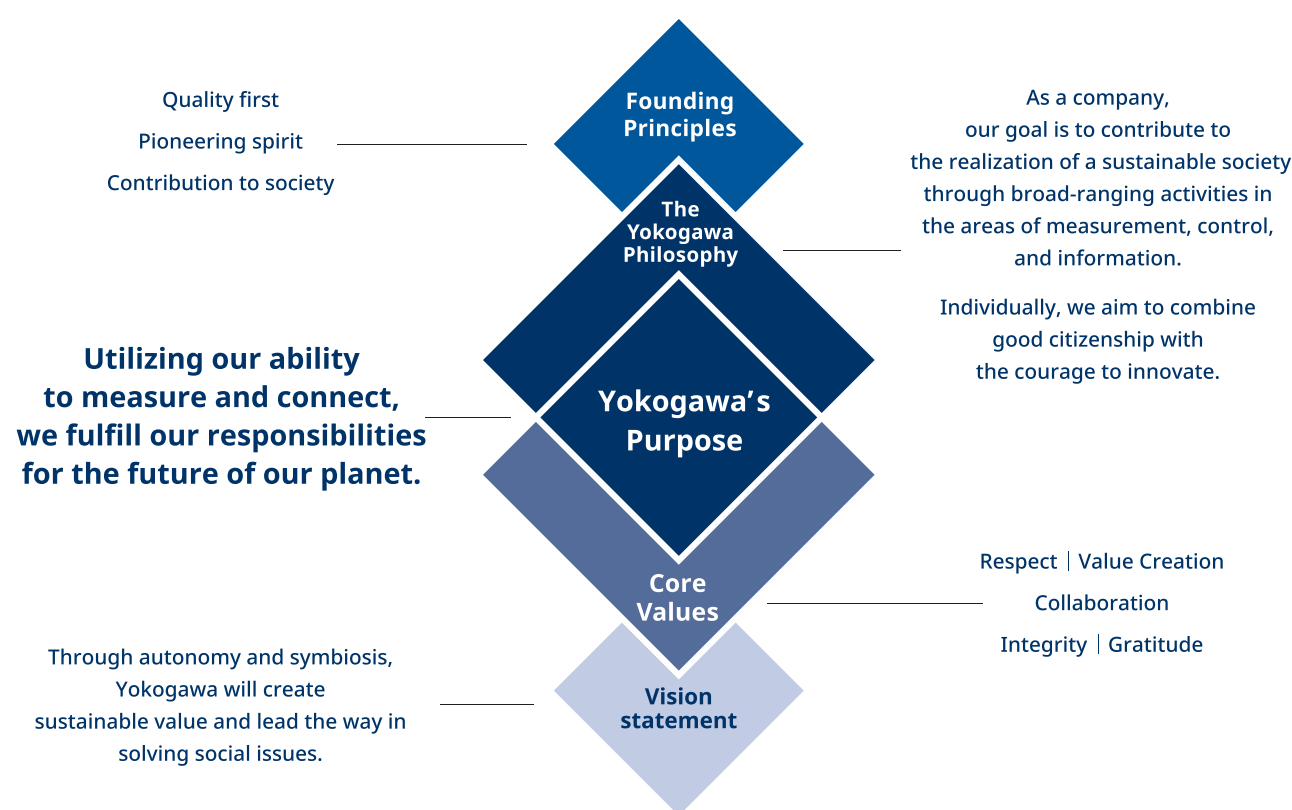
Quality first
Pioneering spirit
Contribution to society

Founding Principles

As a company, our goal is to contribute to the realization of a sustainable society through broad-ranging activities in the areas of measurement, control, and information.

Individually, we aim to combine good citizenship with the courage to innovate.

The Yokogawa Philosophy

Utilizing our ability to measure and connect, we fulfill our responsibilities for the future of our planet.

Yokogawa's Purpose

Core Values

Respect | Value Creation
Collaboration
Integrity | Gratitude

Through autonomy and symbiosis, Yokogawa will create sustainable value and lead the way in solving social issues.

Vision statement